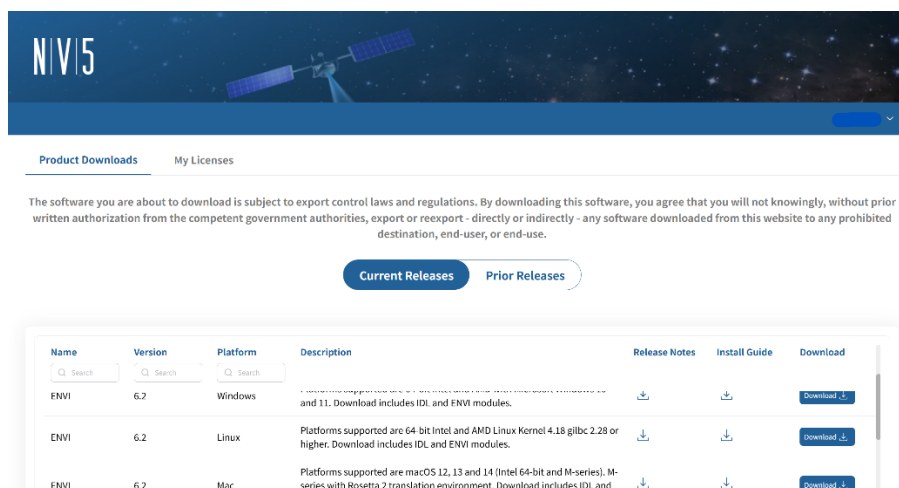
N|V|5

Product Downloads My Licenses

The software you are about to download is subject to export control laws and regulations. By downloading this software, you agree that you will not knowingly, without prior written authorization from the competent government authorities, export or reexport - directly or indirectly - any software downloaded from this website to any prohibited destination, end-user, or end-use.

Current Releases Prior Releases

| Name | Version | Platform | Description | Release Notes | Install Guide | Download |
|---|---|---|---|---|---|---|
| Search | Search | Search | | | | |
| ENVI | 6.2 | Windows | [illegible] and 11. Download includes IDL and ENVI modules. | | | Download |
| ENVI | 6.2 | Linux | Platforms supported are 64-bit Intel and AMD Linux Kernel 4.18 glibc 2.28 or higher. Download includes IDL and ENVI modules. | | | Download |
| ENVI | 6.2 | Mac | Platforms supported are macOS 12, 13 and 14 (Intel 64-bit and M-series). M-series with Rosetta 2 translation environment. Download includes IDL and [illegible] | | | Download |